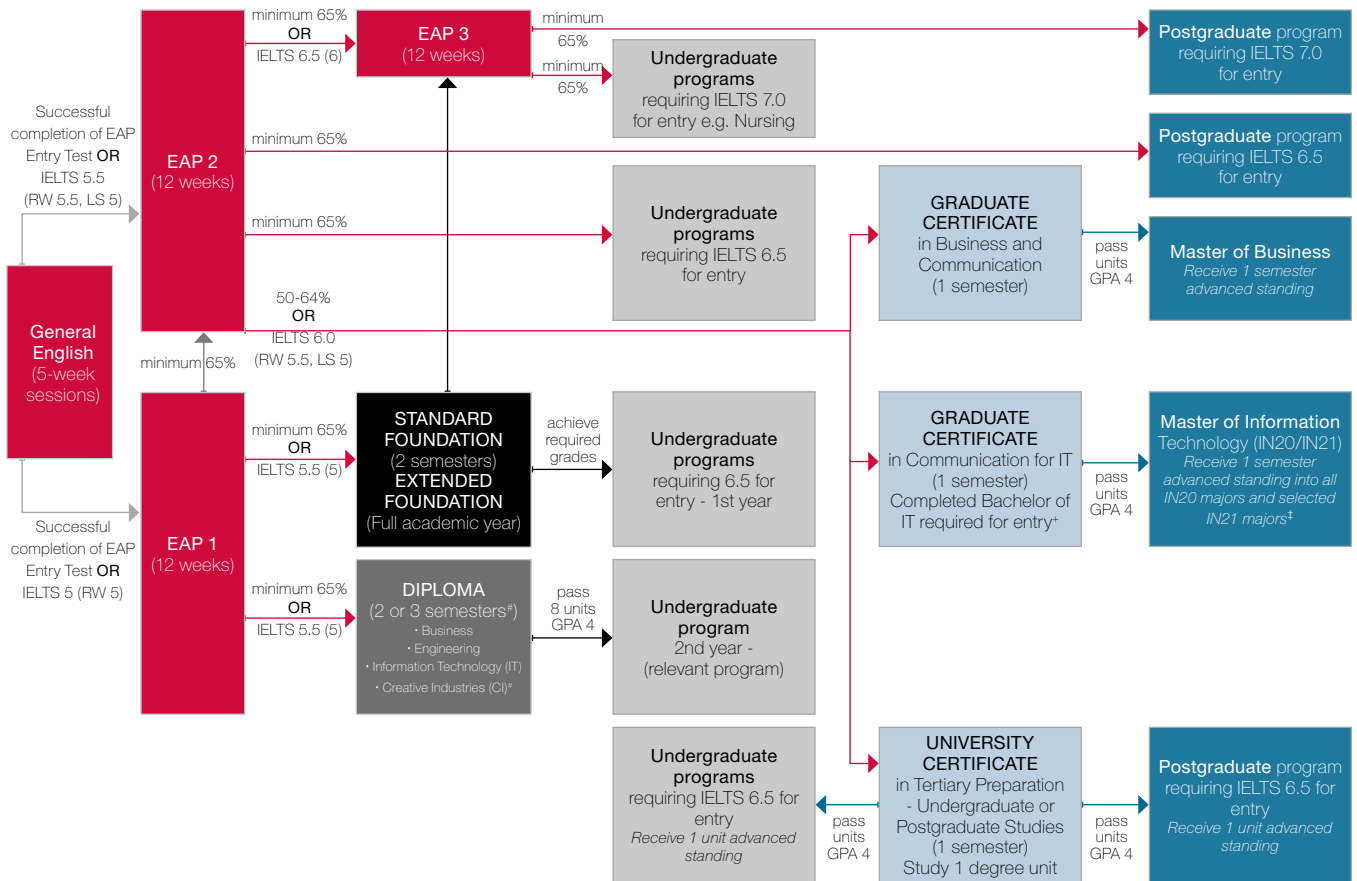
Successful completion of EAP Entry Test OR IELTS 5.5 (RW 5.5, LS 5)

General English (5-week sessions)

Successful completion of EAP Entry Test OR IELTS 5 (RW 5)

EAP 2 (12 weeks)

minimum 65%

EAP 1 (12 weeks)

minimum 65% OR IELTS 6.5 (6)

EAP 3 (12 weeks)

minimum 65%

minimum 65%

Postgraduate program requiring IELTS 7.0 for entry

Undergraduate programs requiring IELTS 7.0 for entry e.g. Nursing

minimum 65%

Postgraduate program requiring IELTS 6.5 for entry

minimum 65%

Undergraduate programs requiring IELTS 6.5 for entry

GRADUATE CERTIFICATE in Business and Communication (1 semester)

pass units GPA 4

Master of Business
Receive 1 semester advanced standing

50-64% OR IELTS 6.0 (RW 5.5, LS 5)

minimum 65% OR IELTS 5.5 (5)

STANDARD FOUNDATION (2 semesters) EXTENDED FOUNDATION (Full academic year)

achieve required grades

Undergraduate programs requiring 6.5 for entry - 1st year

GRADUATE CERTIFICATE in Communication for IT (1 semester) Completed Bachelor of IT required for entry+

pass units GPA 4

Master of Information Technology (IN20/IN21)
Receive 1 semester advanced standing into all IN20 majors and selected IN21 majors‡

minimum 65% OR IELTS 5.5 (5)

DIPLOMA (2 or 3 semesters#)
• Business
• Engineering
• Information Technology (IT)
• Creative Industries (CI)#

pass 8 units GPA 4

Undergraduate program 2nd year - (relevant program)

Undergraduate programs requiring IELTS 6.5 for entry
Receive 1 unit advanced standing

pass units GPA 4

UNIVERSITY CERTIFICATE in Tertiary Preparation - Undergraduate or Postgraduate Studies (1 semester) Study 1 degree unit

pass units GPA 4

Postgraduate program requiring IELTS 6.5 for entry
Receive 1 unit advanced standing